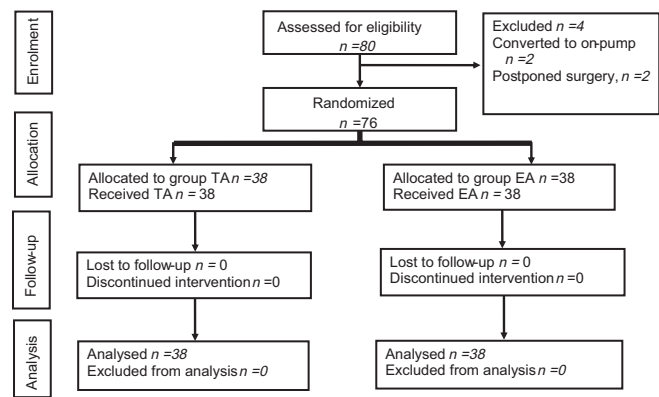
Enrolment

Assessed for eligibility
n =80

Excluded n =4
Converted to on-pump n =2
Postponed surgery, n =2

Randomized
n =76

Allocation

Allocated to group TA n =38
Received TA n = 38

Allocated to group EA n =38
Received EA n = 38

Follow-up

Lost to follow-up n = 0
Discontinued intervention n =0

Lost to follow-up n = 0
Discontinued intervention n =0

Analysis

Analysed n =38
Excluded from analysis n =0

Analysed n =38
Excluded from analysis n =0